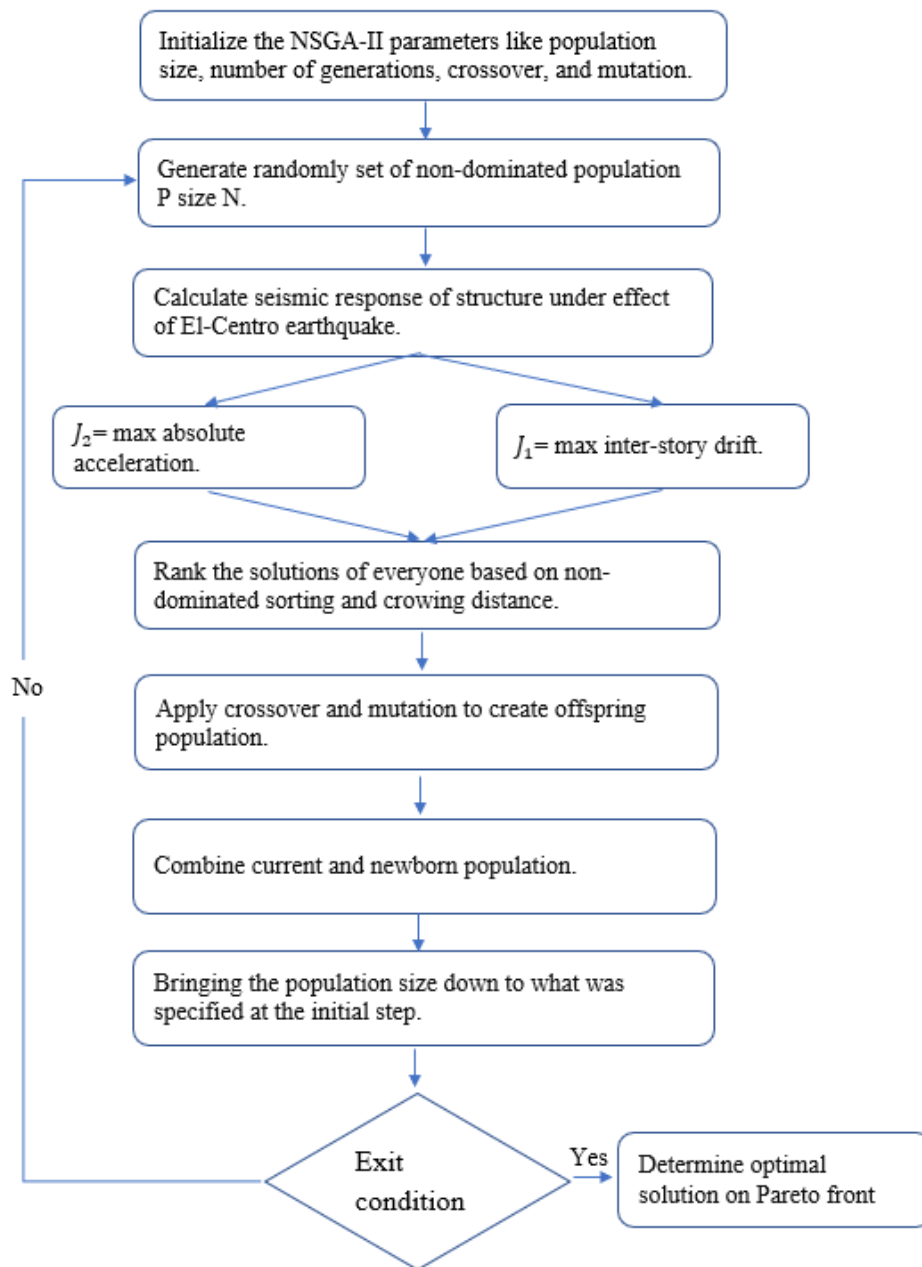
Initialize the NSGA-II parameters like population size, number of generations, crossover, and mutation.

Generate randomly set of non-dominated population P size N.

Calculate seismic response of structure under effect of El-Centro earthquake.

$J_2$= max absolute acceleration.

$J_1$= max inter-story drift.

Rank the solutions of everyone based on non-dominated sorting and crowing distance.

No

Apply crossover and mutation to create offspring population.

Combine current and newborn population.

Bringing the population size down to what was specified at the initial step.

Exit condition

Yes

Determine optimal solution on Pareto front